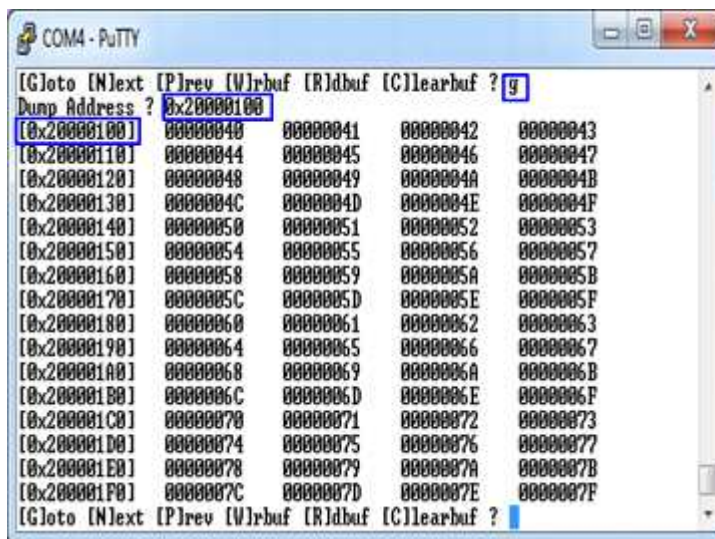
COM4 - PuTTY

[G]oto [N]ext [P]rev [W]rbuf [R]dbuf [C]learbuf ? g
Dump Address ? 0x20000100

| | | | | |
|---|---|---|---|---|
| [0x20000100] | 00000040 | 00000041 | 00000042 | 00000043 |
| [0x20000110] | 00000044 | 00000045 | 00000046 | 00000047 |
| [0x20000120] | 00000048 | 00000049 | 0000004A | 0000004B |
| [0x20000130] | 0000004C | 0000004D | 0000004E | 0000004F |
| [0x20000140] | 00000050 | 00000051 | 00000052 | 00000053 |
| [0x20000150] | 00000054 | 00000055 | 00000056 | 00000057 |
| [0x20000160] | 00000058 | 00000059 | 0000005A | 0000005B |
| [0x20000170] | 0000005C | 0000005D | 0000005E | 0000005F |
| [0x20000180] | 00000060 | 00000061 | 00000062 | 00000063 |
| [0x20000190] | 00000064 | 00000065 | 00000066 | 00000067 |
| [0x200001A0] | 00000068 | 00000069 | 0000006A | 0000006B |
| [0x200001B0] | 0000006C | 0000006D | 0000006E | 0000006F |
| [0x200001C0] | 00000070 | 00000071 | 00000072 | 00000073 |
| [0x200001D0] | 00000074 | 00000075 | 00000076 | 00000077 |
| [0x200001E0] | 00000078 | 00000079 | 0000007A | 0000007B |
| [0x200001F0] | 0000007C | 0000007D | 0000007E | 0000007F |

[G]oto [N]ext [P]rev [W]rbuf [R]dbuf [C]learbuf ?